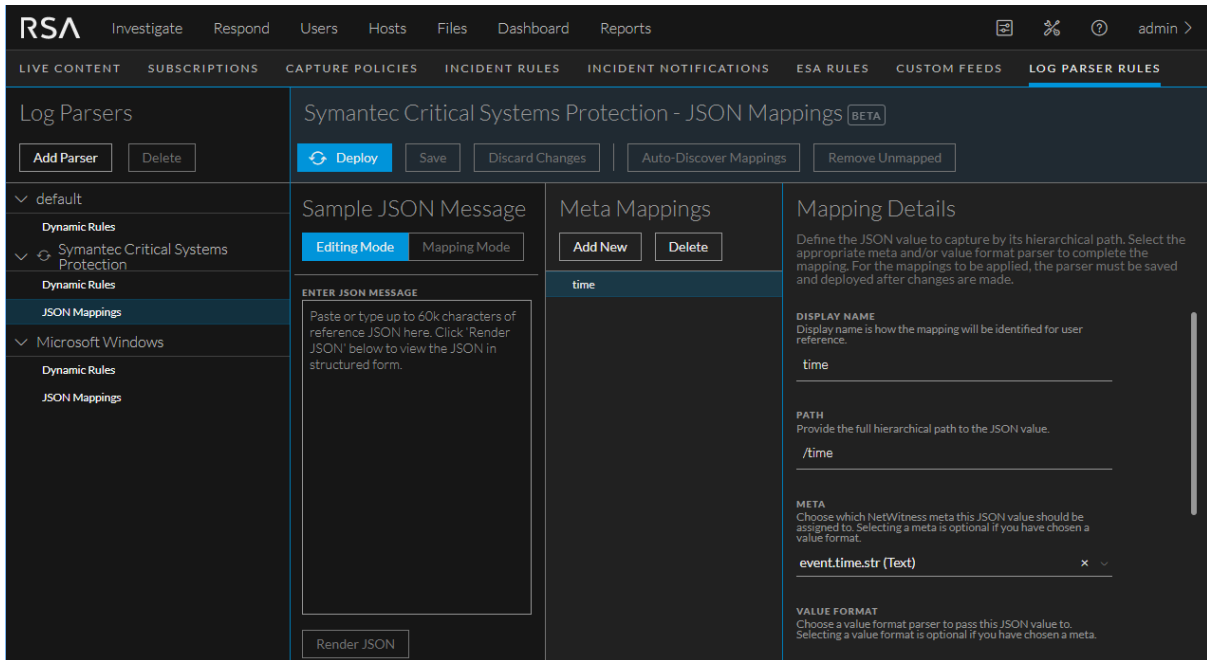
RSA Investigate Respond Users Hosts Files Dashboard Reports admin

LIVE CONTENT SUBSCRIPTIONS CAPTURE POLICIES INCIDENT RULES INCIDENT NOTIFICATIONS ESA RULES CUSTOM FEEDS LOG PARSER RULES

Log Parsers

Add Parser Delete

default

Dynamic Rules

Symantec Critical Systems Protection

Dynamic Rules

JSON Mappings

Microsoft Windows

Dynamic Rules

JSON Mappings

Symantec Critical Systems Protection - JSON Mappings BETA

Deploy Save Discard Changes Auto-Discover Mappings Remove Unmapped

Sample JSON Message

Editing Mode Mapping Mode

ENTER JSON MESSAGE

Paste or type up to 60k characters of reference JSON here. Click 'Render JSON' below to view the JSON in structured form.

Render JSON

Meta Mappings

Add New Delete

time

Mapping Details

Define the JSON value to capture by its hierarchical path. Select the appropriate meta and/or value format parser to complete the mapping. For the mappings to be applied, the parser must be saved and deployed after changes are made.

DISPLAY NAME
Display name is how the mapping will be identified for user reference.

time

PATH
Provide the full hierarchical path to the JSON value.

/time

META
Choose which NetWitness meta this JSON value should be assigned to. Selecting a meta is optional if you have chosen a value format.

event.time.str (Text)

VALUE FORMAT
Choose a value format parser to pass this JSON value to. Selecting a value format is optional if you have chosen a meta.